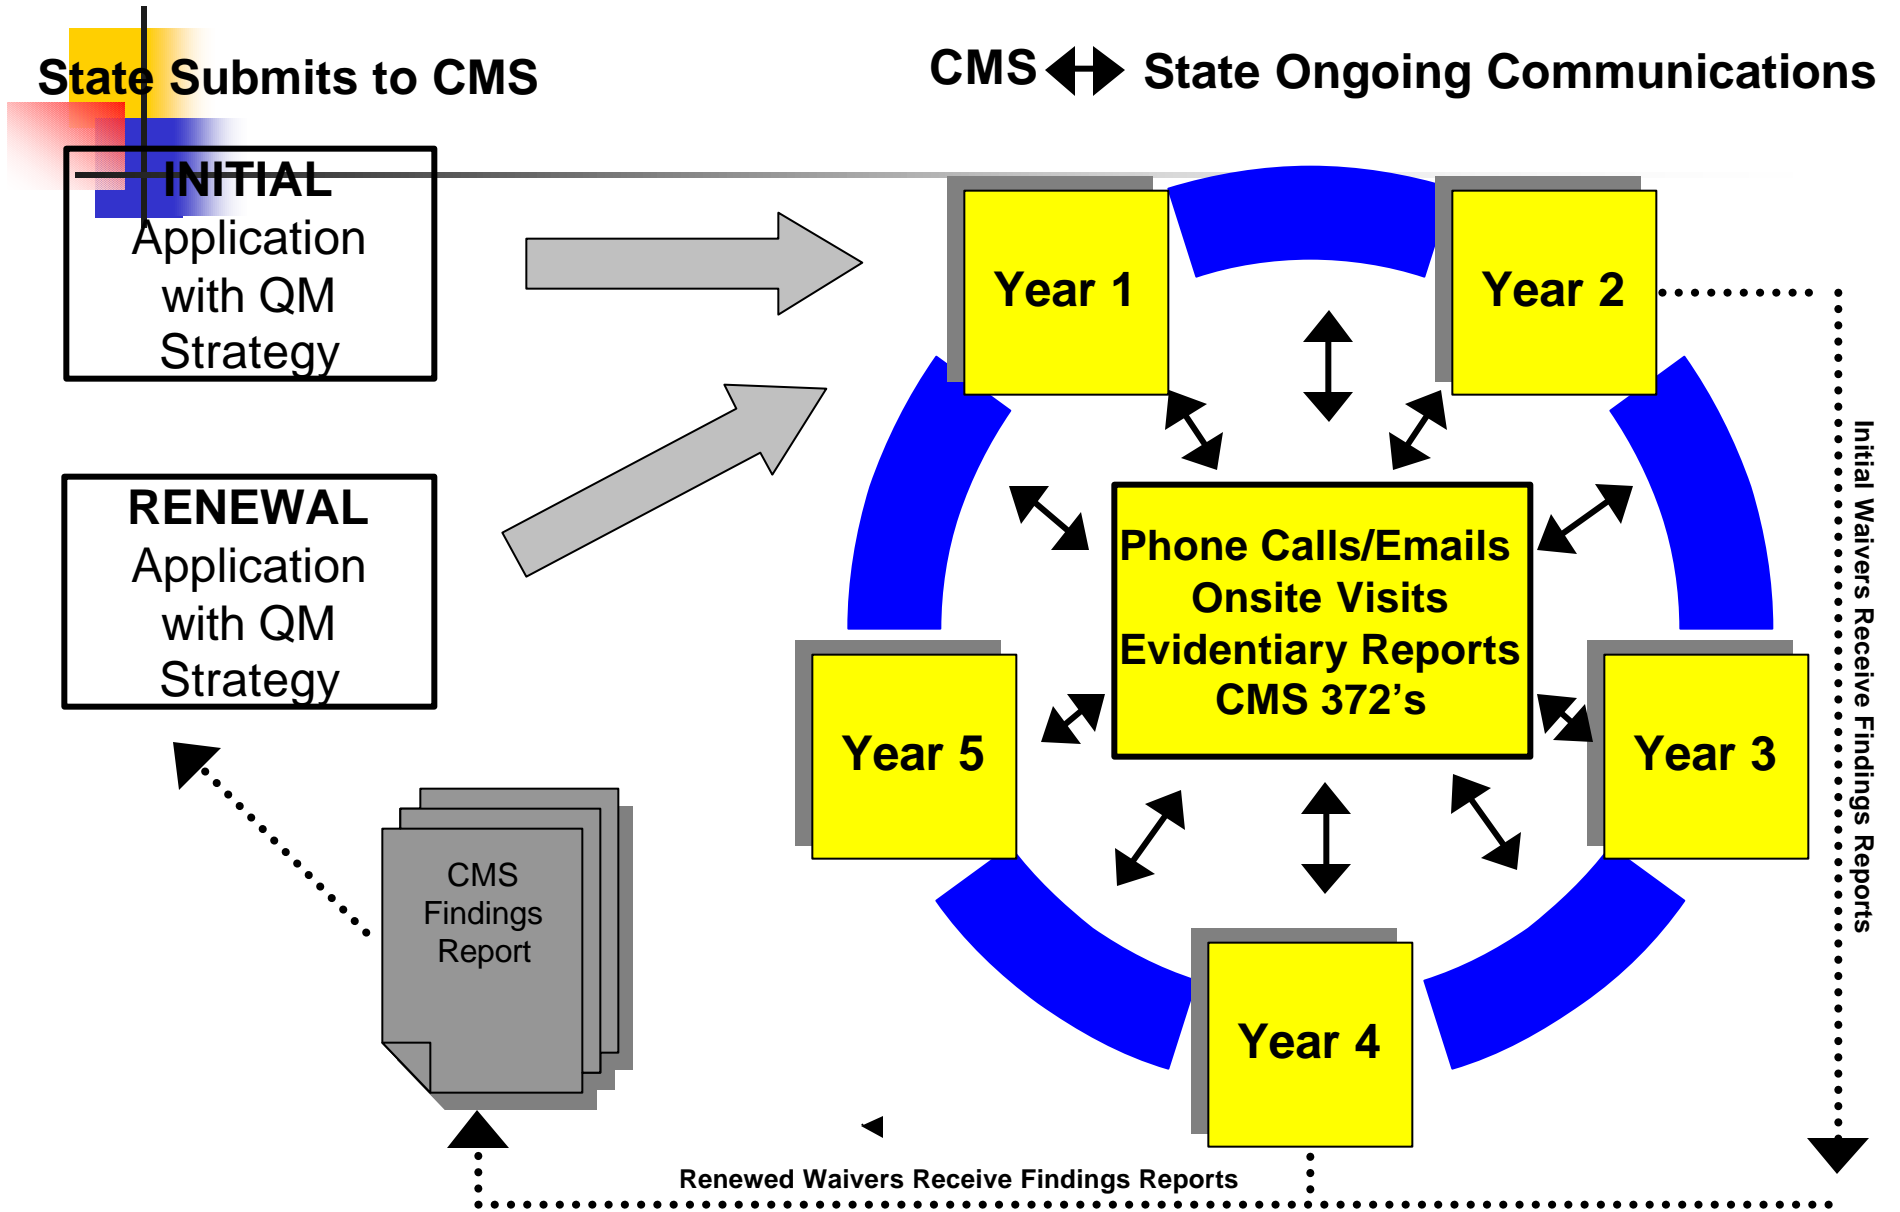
State Submits to CMS

CMS ↔ State Ongoing Communications

INITIAL
Application with QM Strategy

RENEWAL
Application with QM Strategy

Year 1

Year 2

Phone Calls/Emails
Onsite Visits
Evidentiary Reports
CMS 372's

Year 5

Year 3

Year 4

Initial Waivers Receive Findings Reports

CMS Findings Report

Renewed Waivers Receive Findings Reports